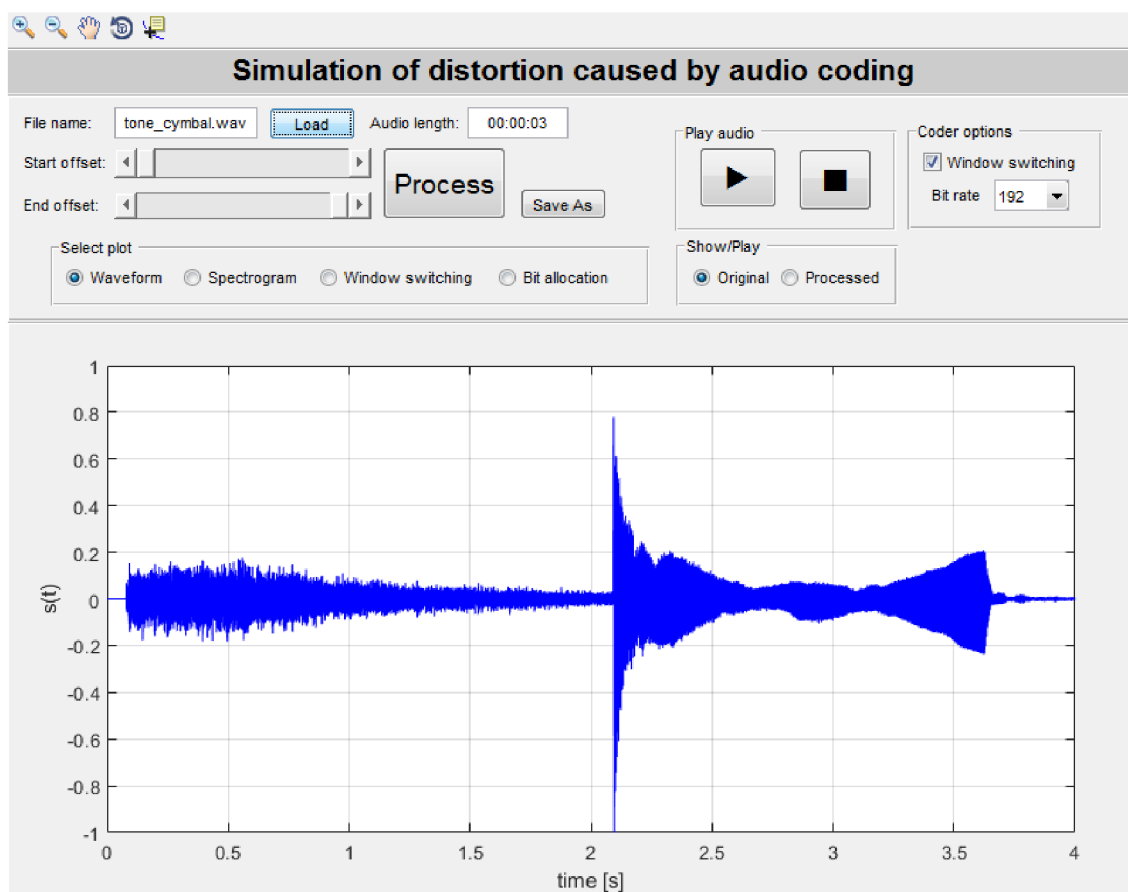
Simulation of distortion caused by audio coding

File name: tone_cymbal.wav Load Audio length: 00:00:03

Start offset:

End offset:

Process

Save As

Play audio

Coder options

Window switching

Bit rate 192

Select plot

Waveform Spectrogram Window switching Bit allocation

Show/Play

Original Processed

1
0.8
0.6
0.4
0.2
0
-0.2
-0.4
-0.6
-0.8
-1

s(t)

0 0.5 1 1.5 2 2.5 3 3.5 4

time [s]